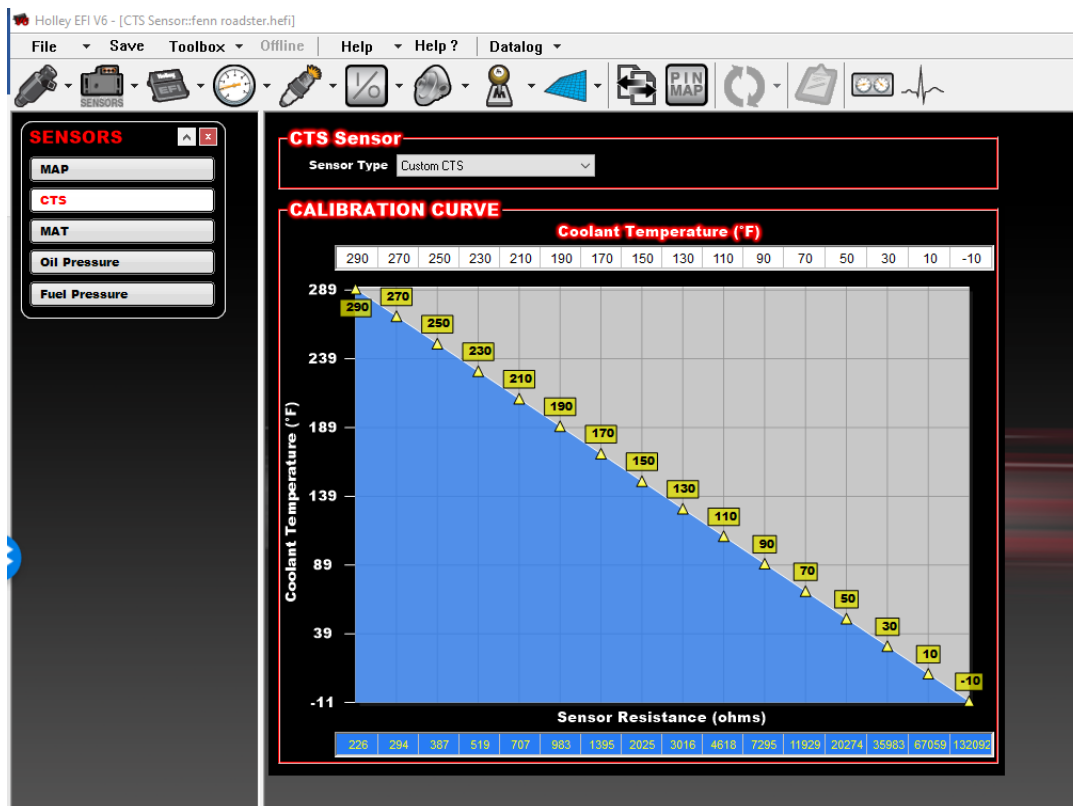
Holley EFI V6 - [CTS Sensor::fenn roadster.hefi]

File ▾ Save Toolbox ▾ Offline ▾ Help ▾ Help ? Datalog ▾

SENSORS

PIN MAP

SENSORS

MAP

CTS

MAT

Oil Pressure

Fuel Pressure

CTS Sensor

Sensor Type Custom CTS

CALIBRATION CURVE

Coolant Temperature (°F)

| 290 | 270 | 250 | 230 | 210 | 190 | 170 | 150 | 130 | 110 | 90 | 70 | 50 | 30 | 10 | -10 |
|---|---|---|---|---|---|---|---|---|---|---|---|---|---|---|---|

289
239
189
139
89
39
-11

Coolant Temperature (°F)

290 270 250 230 210 190 170 150 130 110 90 70 50 30 10 -10

Sensor Resistance (ohms)

| 226 | 294 | 387 | 519 | 707 | 983 | 1395 | 2025 | 3016 | 4618 | 7295 | 11929 | 20274 | 35983 | 67059 | 132092 |
|---|---|---|---|---|---|---|---|---|---|---|---|---|---|---|---|